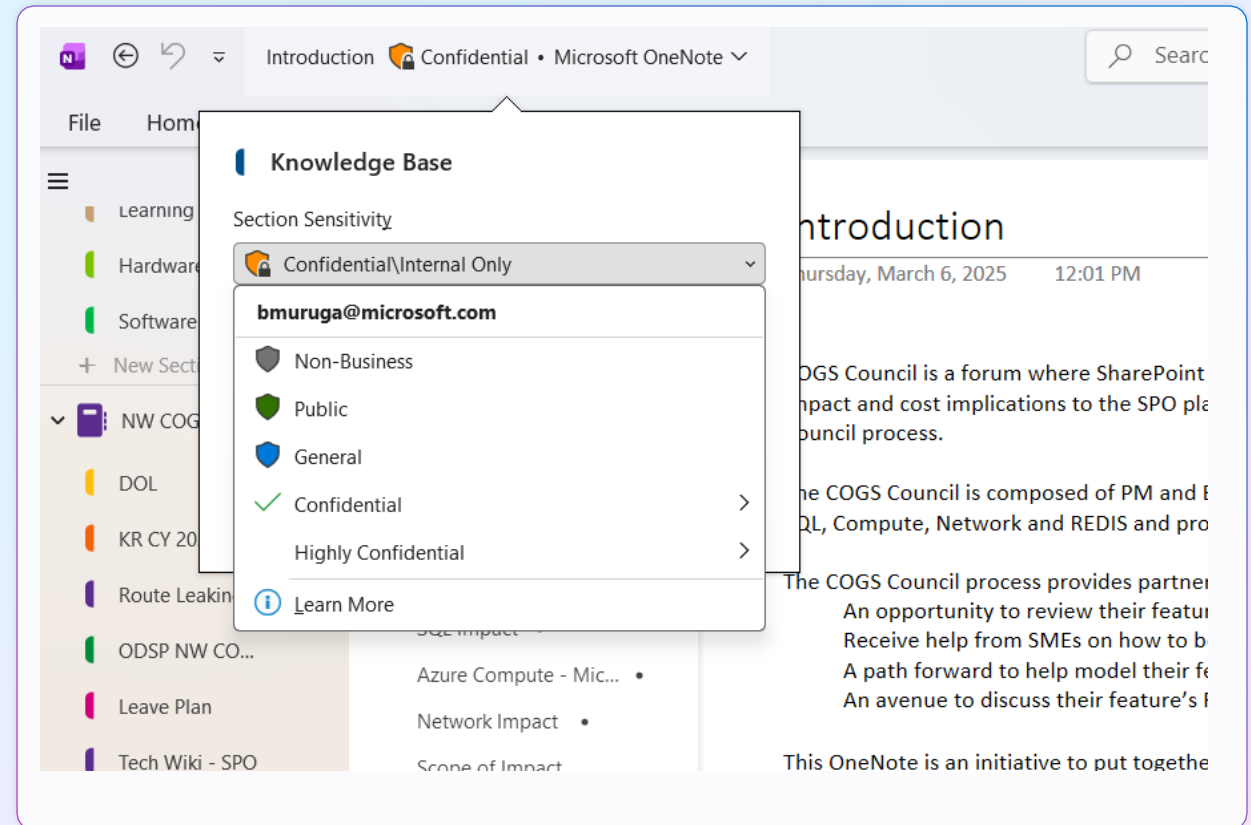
Introduction Confidential • Microsoft OneNote

Searc

File Home

Learning

Hardware

Software

+ New Secti

NW COG

DOL

KR CY 20

Route Leakin

ODSP NW CO...

Leave Plan

Tech Wiki - SPO

Knowledge Base

Section Sensitivity

Confidential\Internal Only

bmuruga@microsoft.com

Non-Business

Public

General

Confidential

Highly Confidential

Learn More

SQL Impact

Azure Compute - Mic... •

Network Impact •

Scope of Impact

ntroduction

nursday, March 6, 2025 12:01 PM

OGS Council is a forum where SharePoint
npact and cost implications to the SPO pla
ouncil process.

he COGS Council is composed of PM and E
QL, Compute, Network and REDIS and pro

The COGS Council process provides partner
An opportunity to review their featur
Receive help from SMEs on how to b
A path forward to help model their fe
An avenue to discuss their feature's F

This OneNote is an initiative to put togethe